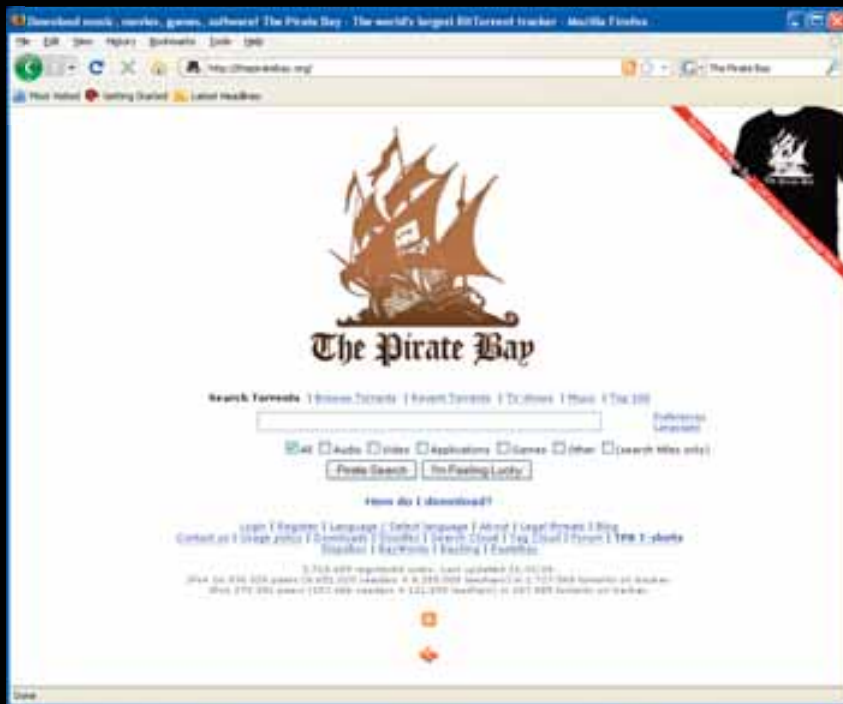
Download music, movies, games, software! The Pirate Bay - The world's largest BitTorrent tracker - Mozilla Firefox

File Edit View History Bookmarks Tools Help

http://thepiratebay.org/

The Pirate Bay

Most Visited Getting Started Latest Headlines

The Pirate Bay

Search Torrents | Browse Torrents | Recent Torrents | TV shows | Music | Top 100

Preferences
Languages

All Audio Video Applications Games Other (search titles only)

Pirate Search I'm Feeling Lucky

How do I download?

Login | Register | Language / Select language | About | Legal threats | Blog
Contact us | Usage policy | Downloads | Doodles | Search Cloud | Tag Cloud | Forum | TPB T-shirts
Bayimg | BayWords | Bayfiles | PasteBay

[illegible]
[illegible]
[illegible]

Done